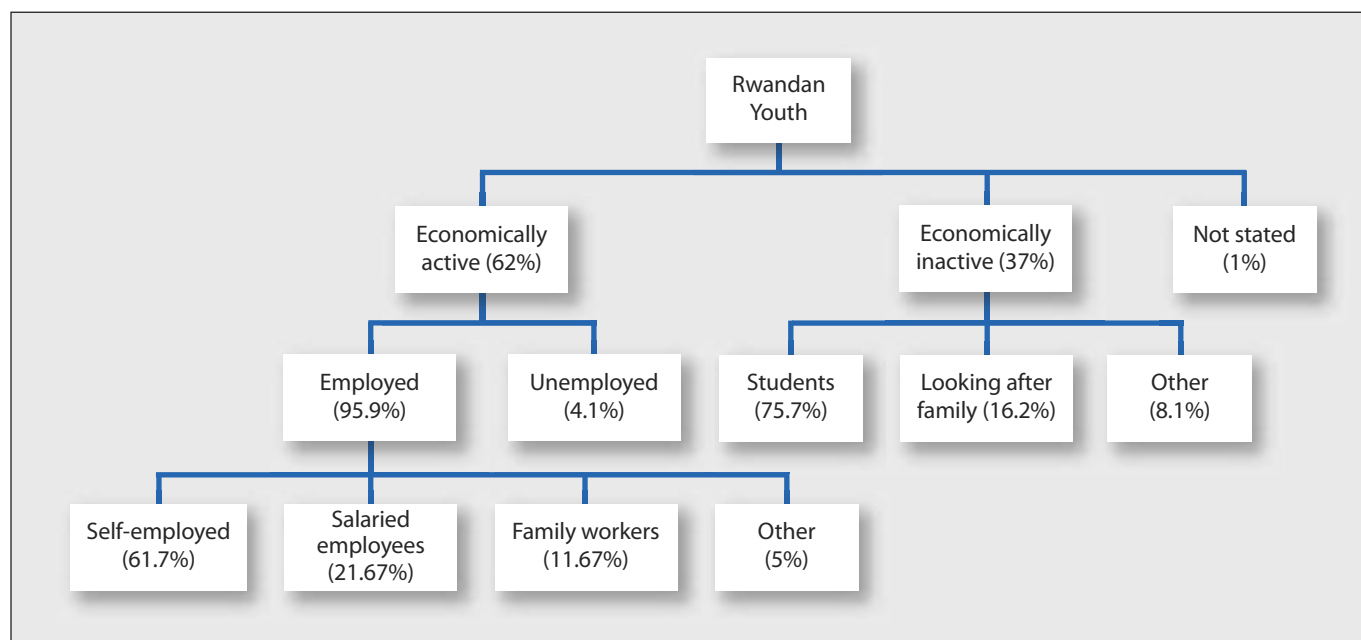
Rwandan Youth

Economically active (62%)

Economically inactive (37%)

Not stated (1%)

Employed (95.9%)

Unemployed (4.1%)

Students (75.7%)

Looking after family (16.2%)

Other (8.1%)

Self-employed (61.7%)

Salaried employees (21.67%)

Family workers (11.67%)

Other (5%)